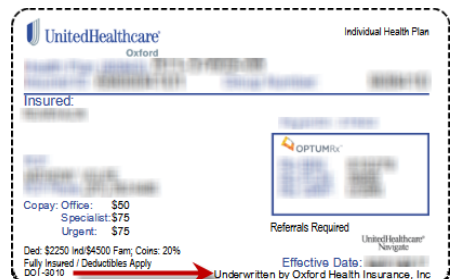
UnitedHealthcare
Oxford

Individual Health Plan

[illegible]

Insured:
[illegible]

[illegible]

OPTUMRx

Copay: Office: $50
Specialist: $75
Urgent: $75

Referrals Required

UnitedHealthcare Navigate

Ded: $2250 Indi/$4500 Fam; Coins: 20%
Fully Insured / Deductibles Apply
DOI -3010

Effective Date: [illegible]

Underwritten by Oxford Health Insurance, Inc